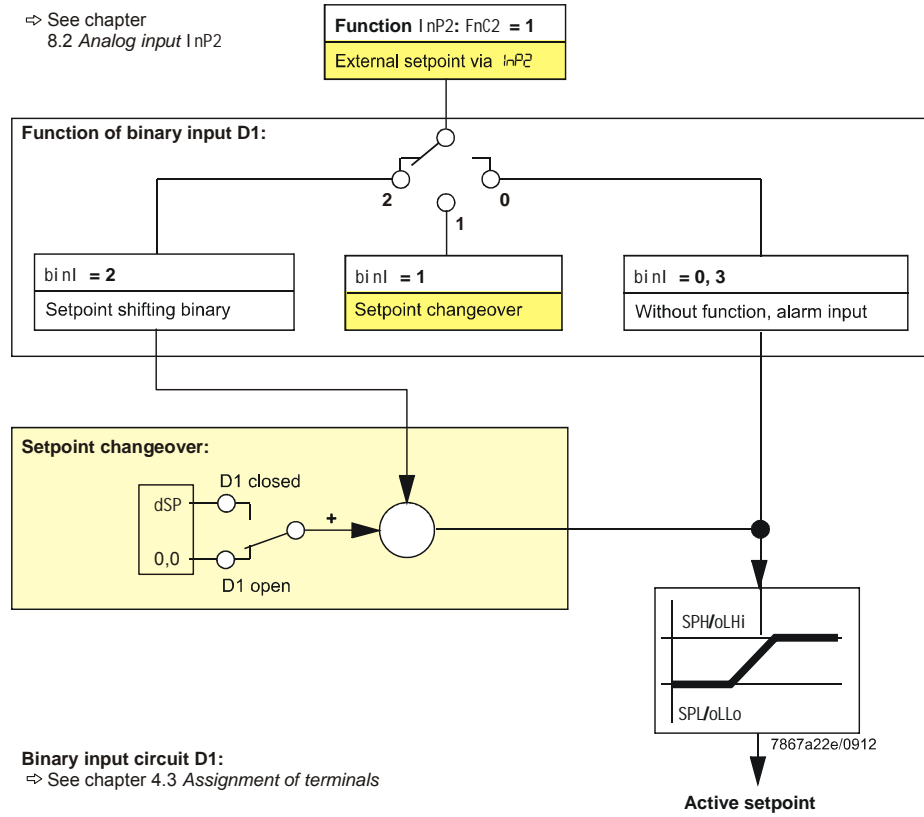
⇨ See chapter 8.2 *Analog input* InP2

**Function** InP2**:** FnC2 **= 1**

External setpoint via InP2

**Function of binary input D1:**

2

1

0

binI **= 2**

Setpoint shifting binary

binI **= 1**

Setpoint changeover

binI **= 0, 3**

Without function, alarm input

**Setpoint changeover:**

dSP

0,0

D1 closed

D1 open

+

SPH/oLHi

SPL/oLLo

7867a22e/0912

**Binary input circuit D1:**
⇨ See chapter 4.3 *Assignment of terminals*

**Active setpoint**